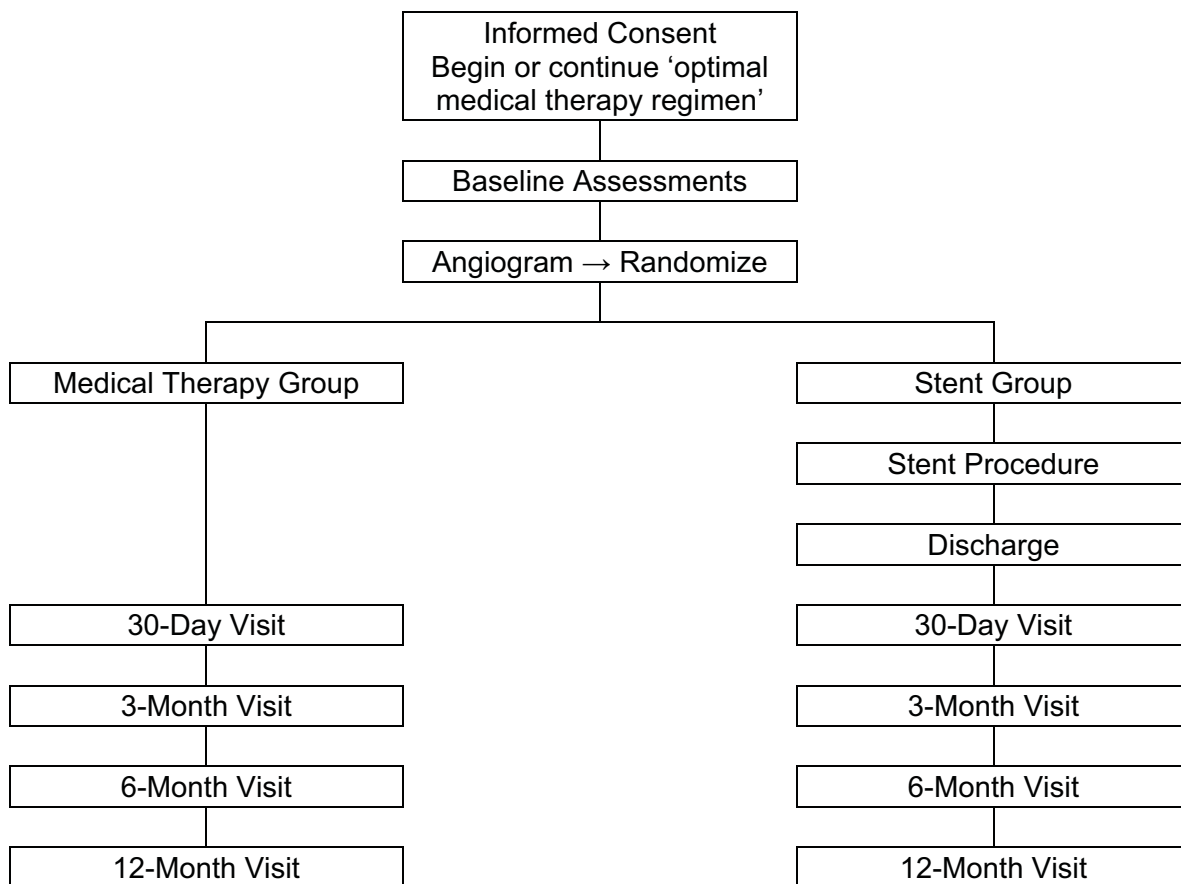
Informed Consent
Begin or continue ‘optimal medical therapy regimen’

Baseline Assessments

Angiogram → Randomize

Medical Therapy Group

30-Day Visit

3-Month Visit

6-Month Visit

12-Month Visit

Stent Group

Stent Procedure

Discharge

30-Day Visit

3-Month Visit

6-Month Visit

12-Month Visit